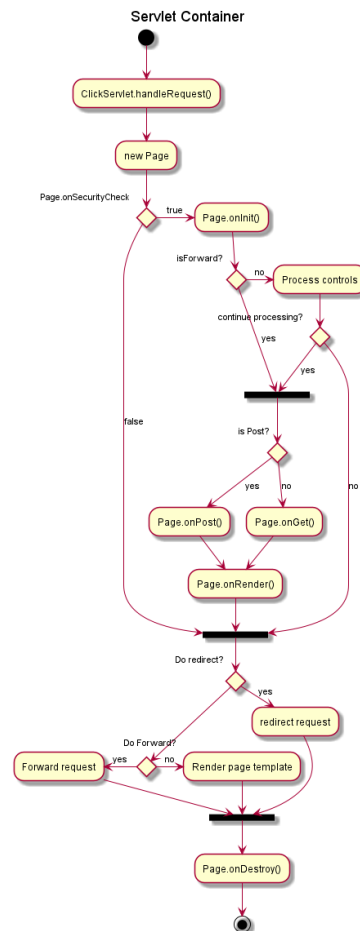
Servlet Container

ClickServlet.handleRequest()

new Page

Page.onSecurityCheck

true

Page.onInit()

isForward?

no

Process controls

continue processing?

yes

yes

false

no

is Post?

yes

no

Page.onPost()

Page.onGet()

Page.onRender()

Do redirect?

yes

redirect request

Do Forward?

yes

no

Forward request

Render page template

Page.onDestroy()